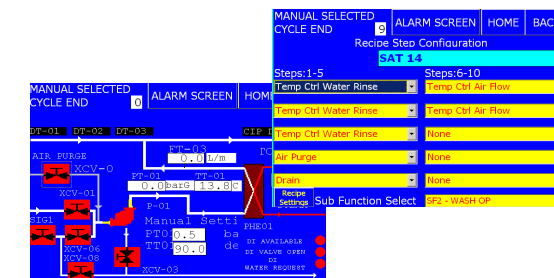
MANUAL SELECTED CYCLE END 9
ALARM SCREEN
HOME
BAC
Recipe Step Configuration
SAT 14
Steps:1-5
Steps:6-10
Temp Ctrl Water Rinse
Temp Ctrl Air Flow
Temp Ctrl Water Rinse
Temp Ctrl Water Rinse
Temp Ctrl Water Rinse
None
Air Purge
None
Drain
None
Recipe Settings
Sub Function Select
SF2 - WASH OP

MANUAL SELECTED CYCLE END 0
ALARM SCREEN
HOM
DT-01
DT-02
DT-03
CIP
AIR PURGE
XCV-0
FT-03
0.0 L/m
XCV-01
PT-01
0.0 barG
TT-01
13.8 C
SIG1
P-01
Manual Setti
PT0 0.5 ba
TT0 90.0 de
XCV-06
XCV-08
XCV-03
PHE01
DI AVAILABLE
DI VALVE OPEN
DI
WATER REQUEST